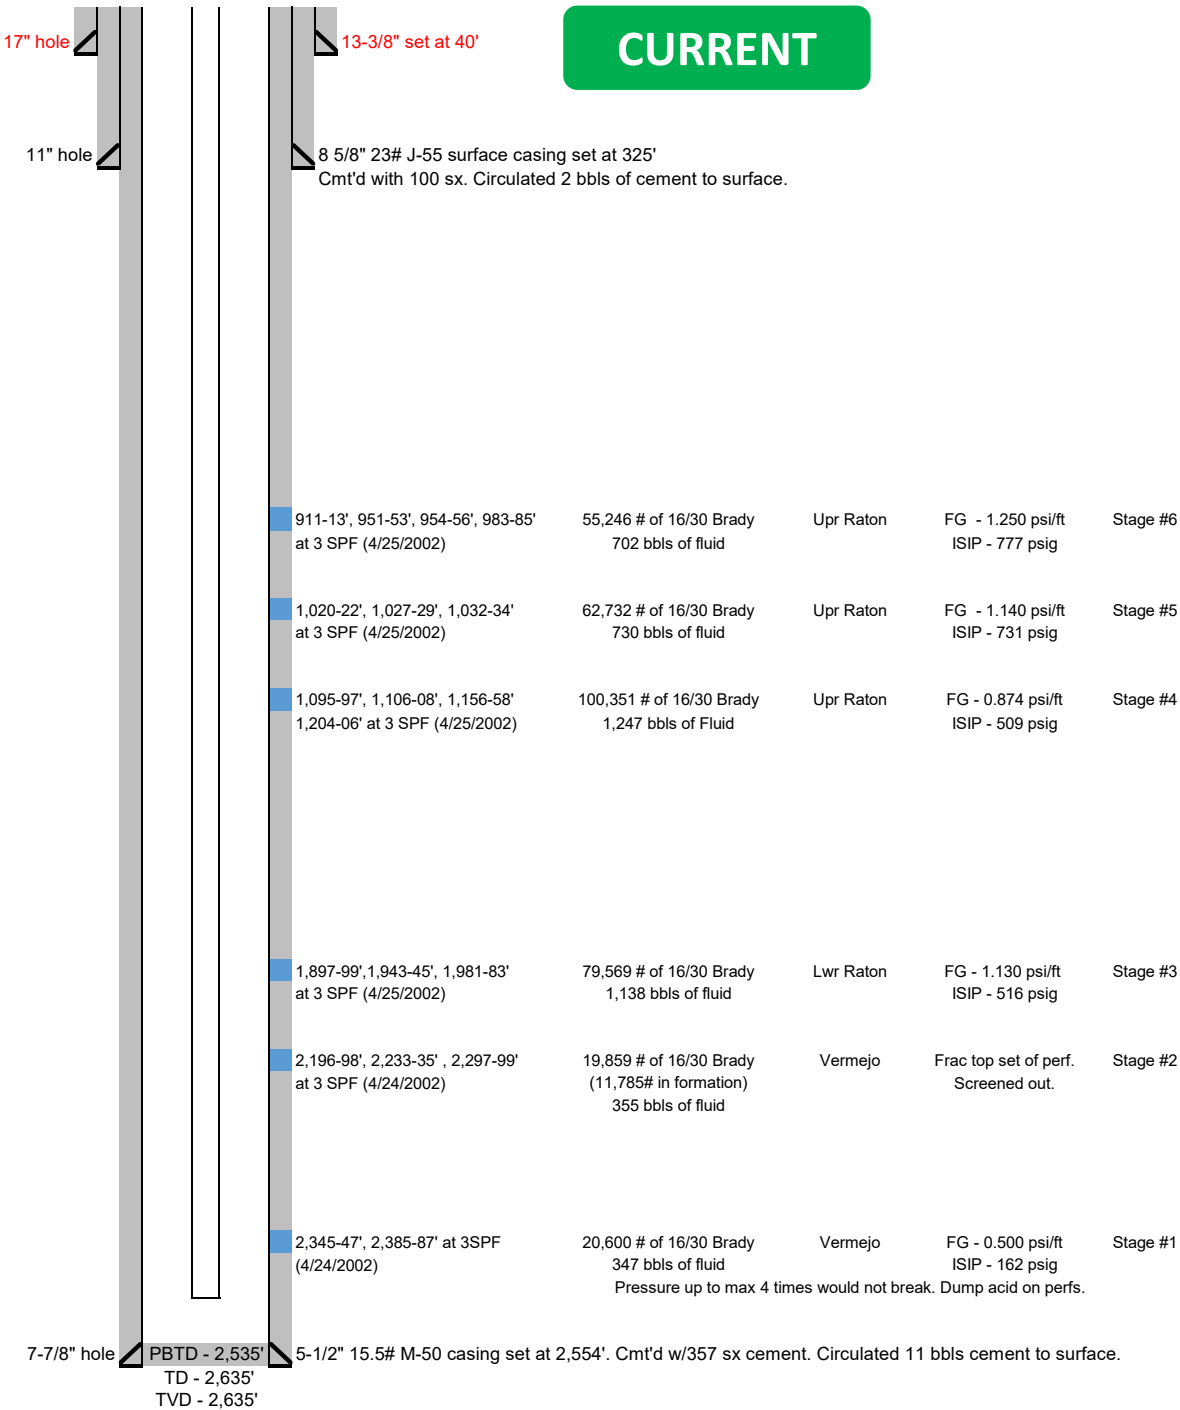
17" hole

13-3/8" set at 40'

CURRENT

11" hole

8 5/8" 23# J-55 surface casing set at 325'
Cmt'd with 100 sx. Circulated 2 bbls of cement to surface.

911-13', 951-53', 954-56', 983-85' at 3 SPF (4/25/2002)
55,246 # of 16/30 Brady
702 bbls of fluid
Upr Raton
FG - 1.250 psi/ft
ISIP - 777 psig
Stage #6

1,020-22', 1,027-29', 1,032-34' at 3 SPF (4/25/2002)
62,732 # of 16/30 Brady
730 bbls of fluid
Upr Raton
FG - 1.140 psi/ft
ISIP - 731 psig
Stage #5

1,095-97', 1,106-08', 1,156-58' 1,204-06' at 3 SPF (4/25/2002)
100,351 # of 16/30 Brady
1,247 bbls of Fluid
Upr Raton
FG - 0.874 psi/ft
ISIP - 509 psig
Stage #4

1,897-99',1,943-45', 1,981-83' at 3 SPF (4/25/2002)
79,569 # of 16/30 Brady
1,138 bbls of fluid
Lwr Raton
FG - 1.130 psi/ft
ISIP - 516 psig
Stage #3

2,196-98', 2,233-35' , 2,297-99' at 3 SPF (4/24/2002)
19,859 # of 16/30 Brady
(11,785# in formation)
355 bbls of fluid
Vermejo
Frac top set of perf.
Screened out.
Stage #2

2,345-47', 2,385-87' at 3SPF (4/24/2002)
20,600 # of 16/30 Brady
347 bbls of fluid
Vermejo
FG - 0.500 psi/ft
ISIP - 162 psig
Stage #1
Pressure up to max 4 times would not break. Dump acid on perfs.

7-7/8" hole
PBTD - 2,535'
TD - 2,635'
TVD - 2,635'
5-1/2" 15.5# M-50 casing set at 2,554'. Cmt'd w/357 sx cement. Circulated 11 bbls cement to surface.